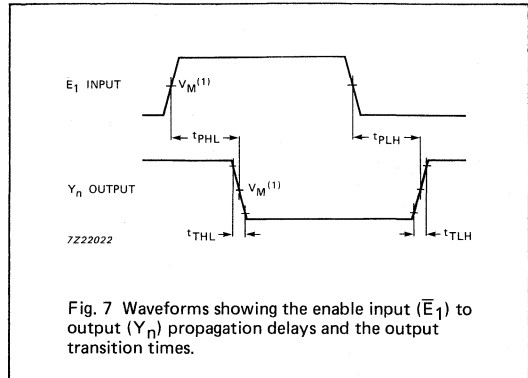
$E_1$ INPUT

$V_M^{(1)}$

$t_{PHL}$

$t_{PLH}$

$Y_n$ OUTPUT

$V_M^{(1)}$

$t_{THL}$

$t_{TLH}$

7Z22022

Fig. 7 Waveforms showing the enable input ($\overline{E}_1$) to output ($Y_n$) propagation delays and the output transition times.